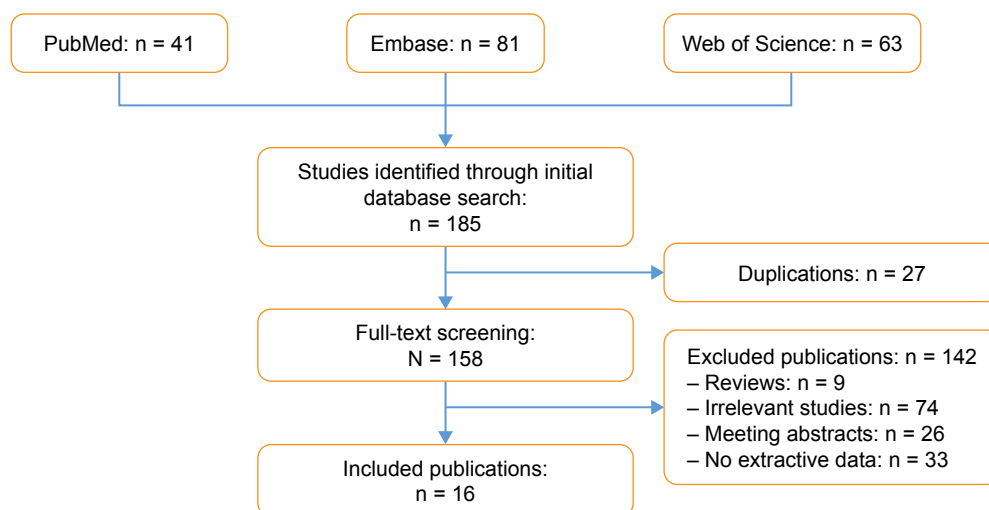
PubMed: n = 41

Embase: n = 81

Web of Science: n = 63

Studies identified through initial database search: n = 185

Duplications: n = 27

Full-text screening: N = 158

Excluded publications: n = 142
– Reviews: n = 9
– Irrelevant studies: n = 74
– Meeting abstracts: n = 26
– No extractive data: n = 33

Included publications: n = 16